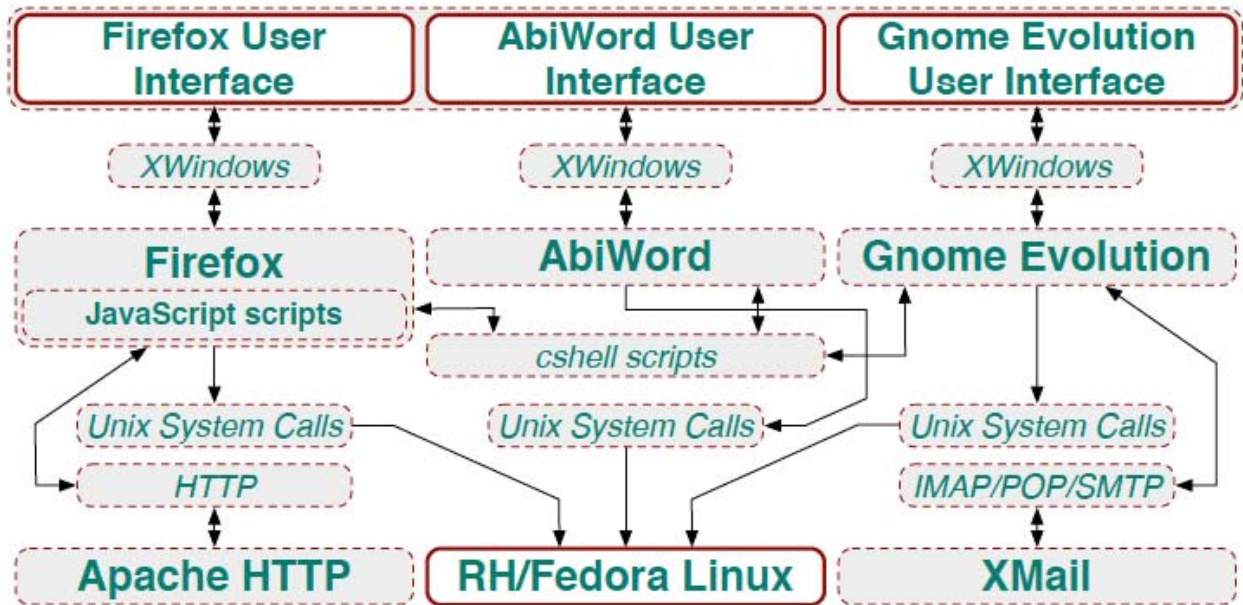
Firefox User Interface

AbiWord User Interface

Gnome Evolution User Interface

XWindows

XWindows

XWindows

Firefox

JavaScript scripts

AbiWord

Gnome Evolution

cshell scripts

Unix System Calls

Unix System Calls

Unix System Calls

HTTP

IMAP/POP/SMTP

Apache HTTP

RH/Fedora Linux

XMail